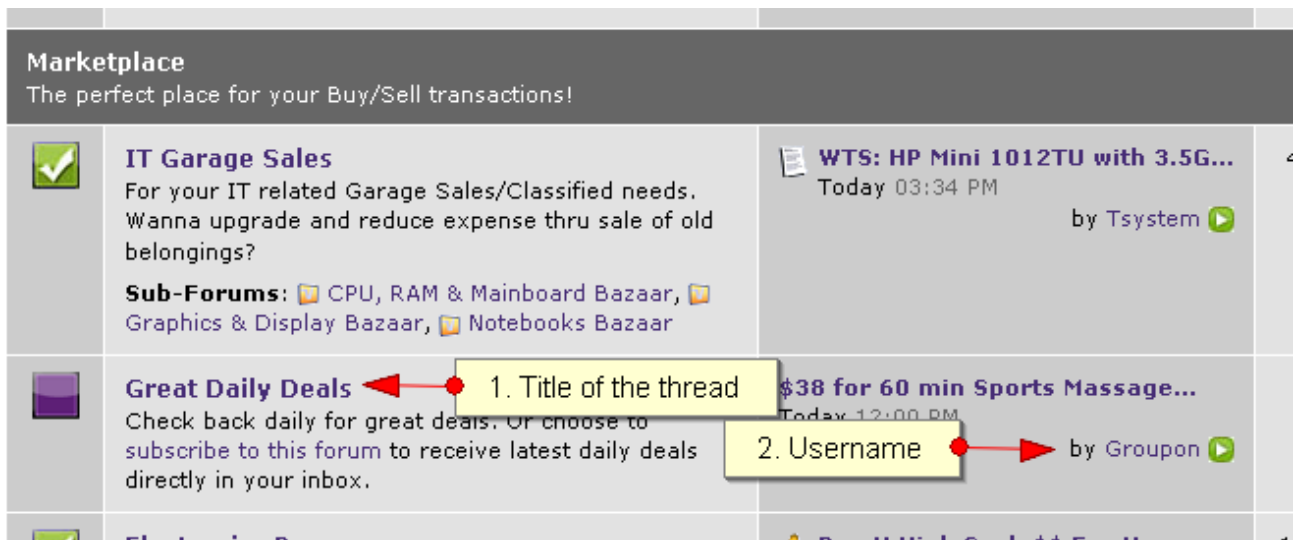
Marketplace
The perfect place for your Buy/Sell transactions!

IT Garage Sales
For your IT related Garage Sales/Classified needs. Wanna upgrade and reduce expense thru sale of old belongings?

Sub-Forums: CPU, RAM & Mainboard Bazaar, Graphics & Display Bazaar, Notebooks Bazaar

WTS: HP Mini 1012TU with 3.5G...
Today 03:34 PM
by Tsystem

Great Daily Deals
1. Title of the thread
Check back daily for great deals. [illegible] choose to subscribe to this forum to receive latest daily deals directly in your inbox.

$38 for 60 min Sports Massage...
Today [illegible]
2. Username
by Groupon